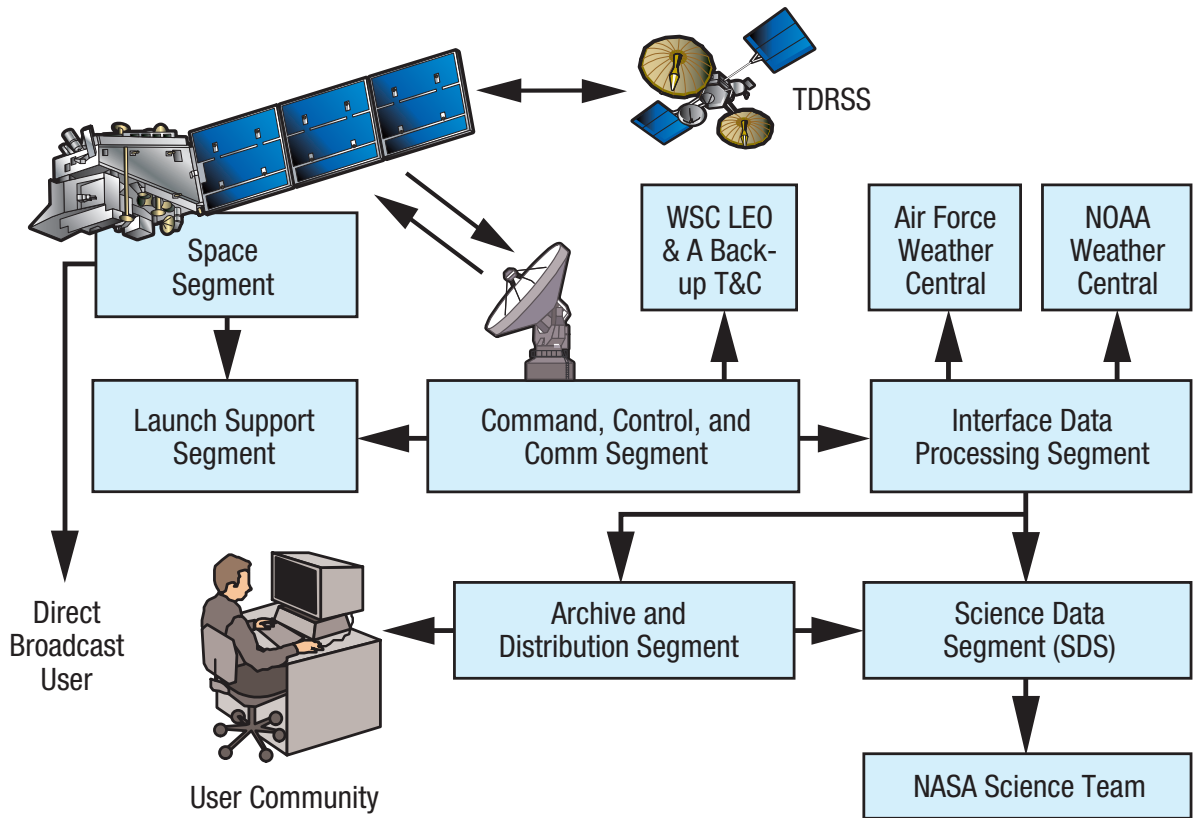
TDRSS

WSC LEO & A Backup T&C

Air Force Weather Central

NOAA Weather Central

Space Segment

Launch Support Segment

Command, Control, and Comm Segment

Interface Data Processing Segment

Direct Broadcast User

Archive and Distribution Segment

Science Data Segment (SDS)

NASA Science Team

User Community